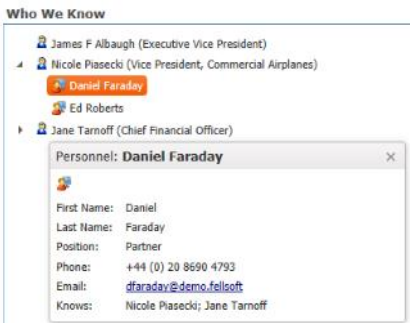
Who We Know

James F Albaugh (Executive Vice President)
Nicole Piasecki (Vice President, Commercial Airplanes)
Daniel Faraday
Ed Roberts
Jane Tarnoff (Chief Financial Officer)

Personnel: Daniel Faraday ×

First Name: Daniel
Last Name: Faraday
Position: Partner
Phone: +44 (0) 20 8690 4793
Email: dfaraday@demo.fellsoft
Knows: Nicole Piasecki; Jane Tarnoff